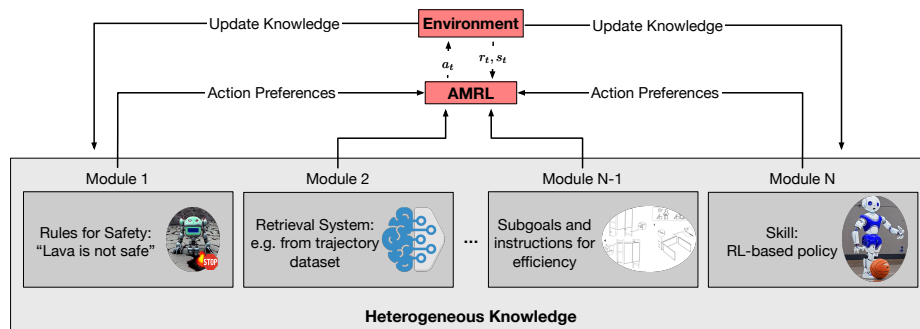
Update Knowledge

Environment

Update Knowledge

$a_t$

$r_t, s_t$

Action Preferences

AMRL

Action Preferences

Module 1

Module 2

Module N-1

Module N

Rules for Safety: "Lava is not safe"

STOP

Retrieval System: e.g. from trajectory dataset

...

Subgoals and instructions for efficiency

Skill: RL-based policy

Heterogeneous Knowledge